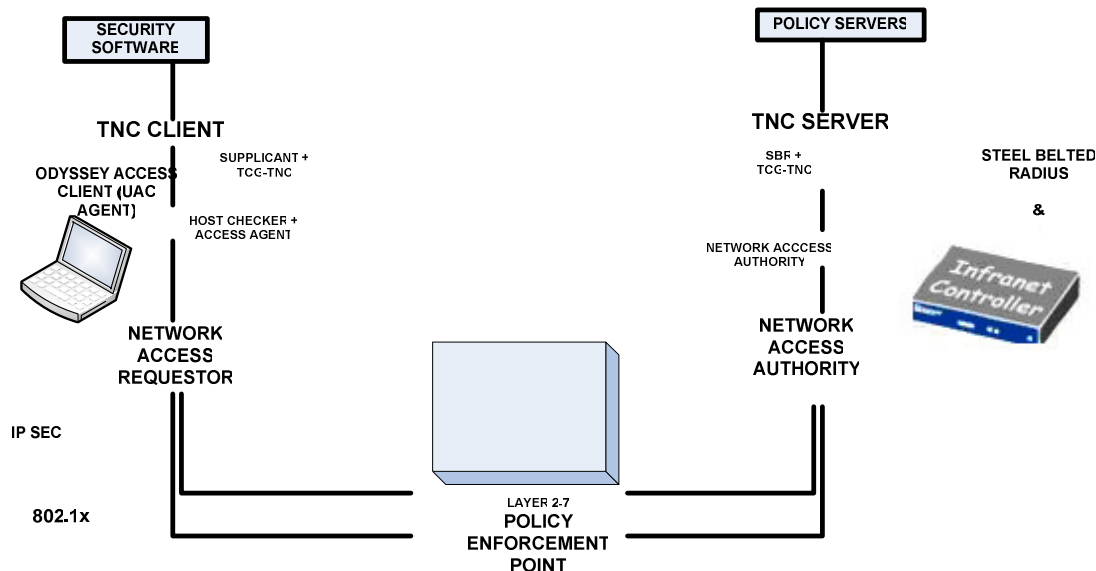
SECURITY SOFTWARE

POLICY SERVERS

TNC CLIENT

TNC SERVER

ODYSSEY ACCESS CLIENT (UAC AGENT)

SUPPLICANT + TCG-TNC

HOST CHECKER + ACCESS AGENT

SBR + TCG-TNC

STEEL BELTED RADIUS

&

NETWORK ACCCESS AUTHORITY

Infranet Controller

NETWORK ACCESS REQUESTOR

NETWORK ACCESS AUTHORITY

IP SEC

802.1x

LAYER 2-7
POLICY ENFORCEMENT POINT